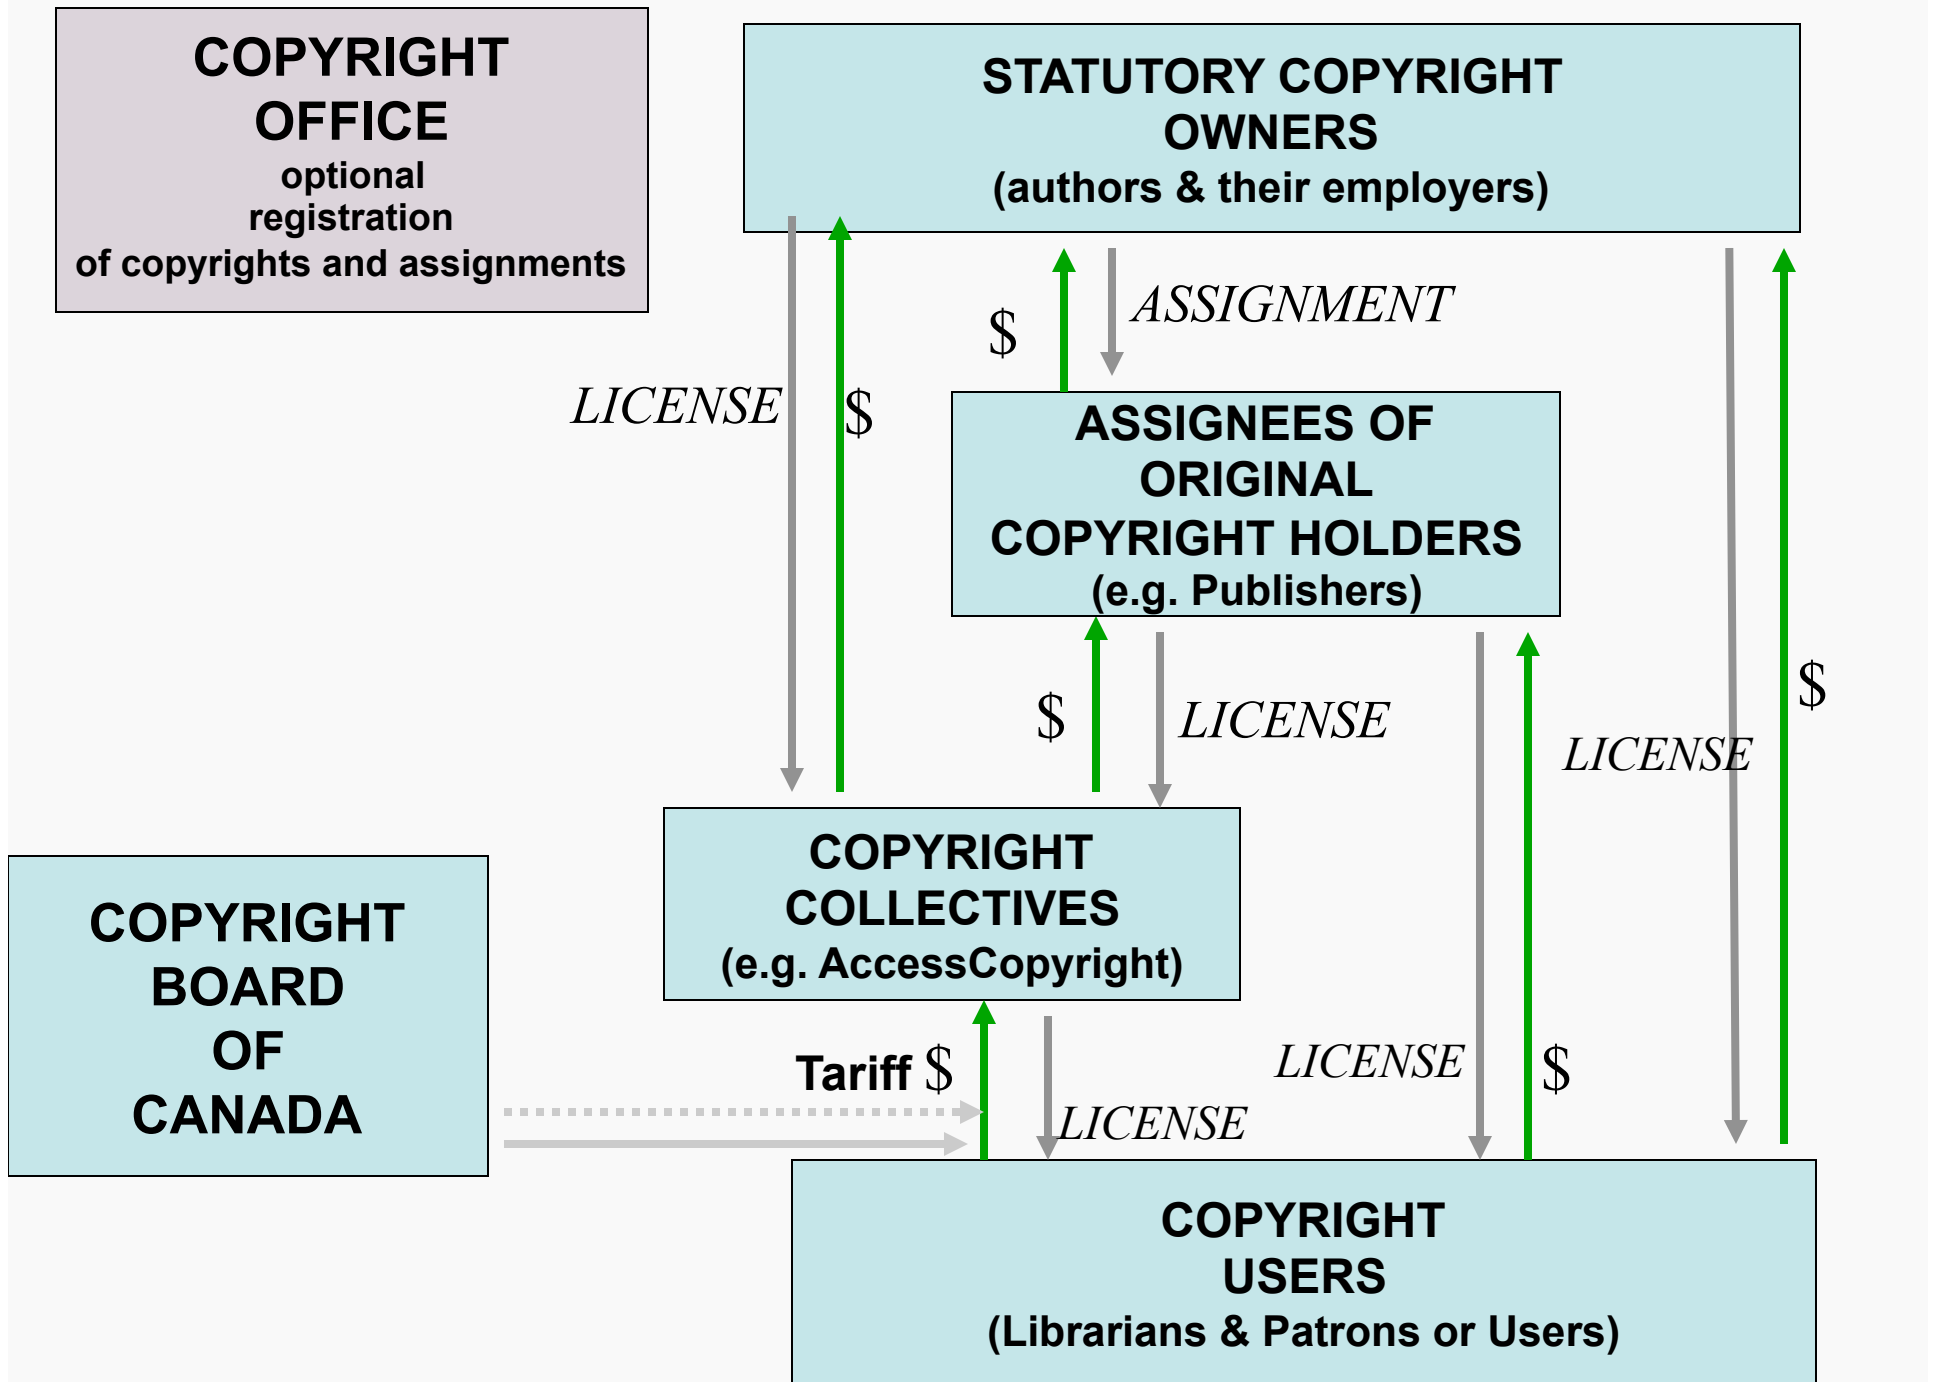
COPYRIGHT OFFICE
optional registration
of copyrights and assignments

STATUTORY COPYRIGHT OWNERS
(authors & their employers)

$

ASSIGNMENT

LICENSE

$

ASSIGNEES OF ORIGINAL COPYRIGHT HOLDERS
(e.g. Publishers)

$

LICENSE

LICENSE

$

COPYRIGHT COLLECTIVES
(e.g. AccessCopyright)

COPYRIGHT BOARD OF CANADA

Tariff $

LICENSE

LICENSE

$

COPYRIGHT USERS
(Librarians & Patrons or Users)